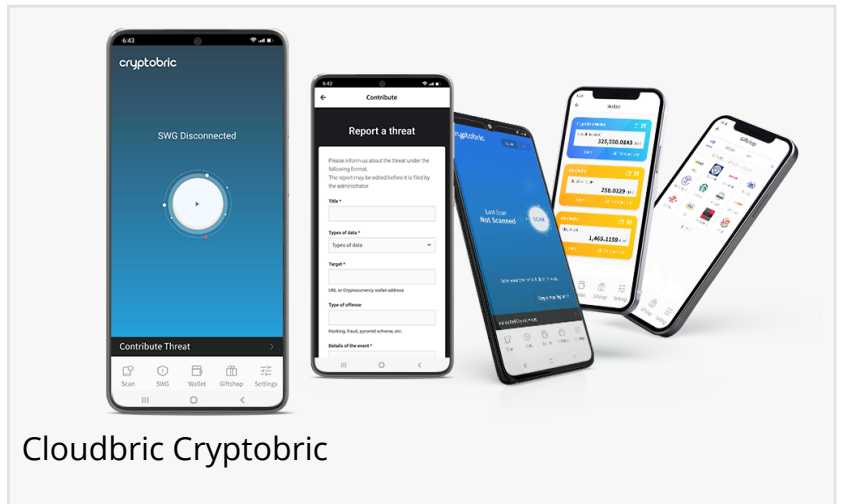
6:43

cryptobric

SWG Disconnected

Contribute Threat

Scan SWG Wallet Giftshop Settings

6:43

Contribute

Report a threat

Please inform us about the threat under the following format.
The report may be edited before it is filed by the administrator.

Title *

Types of data *

Types of data

Target *

URL or Cryptocurrency wallet address

Type of offense

Hacking, fraud, pyramid scheme, etc.

Details of the event *

cryptobric

Last Scan
Not Scanned

SCAN

Wallet

325,550.0843

258.0129

1,465.1159

Giftshop

Cloudbric Cryptobric